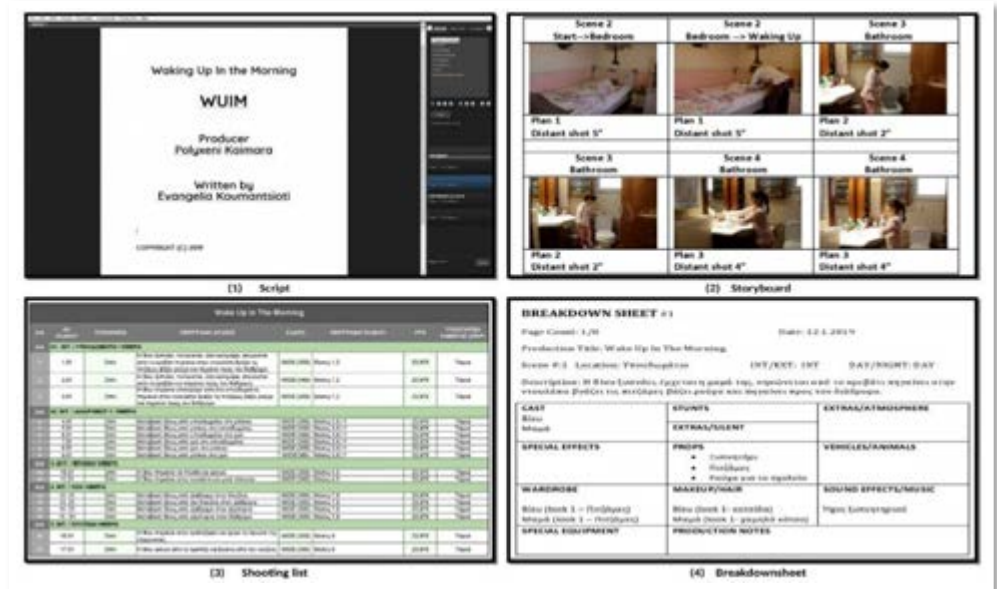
Waking Up In the Morning

WUIM

Producer
Polyxeni Kaimara

Written by
Evangelia Koumantsioti

(1) Script

| Scene 2 Start-->Bedroom | Scene 2 Bedroom --> Waking Up | Scene 3 Bathroom |
|---|---|---|
| Plan 1 Distant shot 5" | Plan 1 Distant shot 5" | Plan 2 Distant shot 2" |
| Scene 3 Bathroom | Scene 4 Bathroom | Scene 4 Bathroom |
| Plan 2 Distant shot 2" | Plan 3 Distant shot 4" | Plan 3 Distant shot 4" |

(2) Storyboard

Wake Up In The Morning

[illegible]

(3) Shooting list

BREAKDOWN SHEET #1

Page Count: 1/8 Date: 12.1.2019

Production Title: Wake Up In The Morning

Scene #:2 Location: Υπνοδωμάτιο INT/EXT: INT DAY/NIGHT: DAY

Description: Η Ελευ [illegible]

| CAST Ελευ Μπαμ | STUNTS | EXTRAS/ATMOSPHERE |
|---|---|---|
| | EXTRAS/SILENT | |
| SPECIAL EFFECTS | PROPS • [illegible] • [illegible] • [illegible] | VEHICLES/ANIMALS |
| WARDROBE Ελευ (look 1 – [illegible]) Μπαμ (look 1 – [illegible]) | MAKEUP/HAIR Ελευ (look 1- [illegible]) Μπαμ (look 1- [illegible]) | SOUND EFFECTS/MUSIC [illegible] |
| SPECIAL EQUIPMENT | PRODUCTION NOTES | |

(4) Breakdownsheet